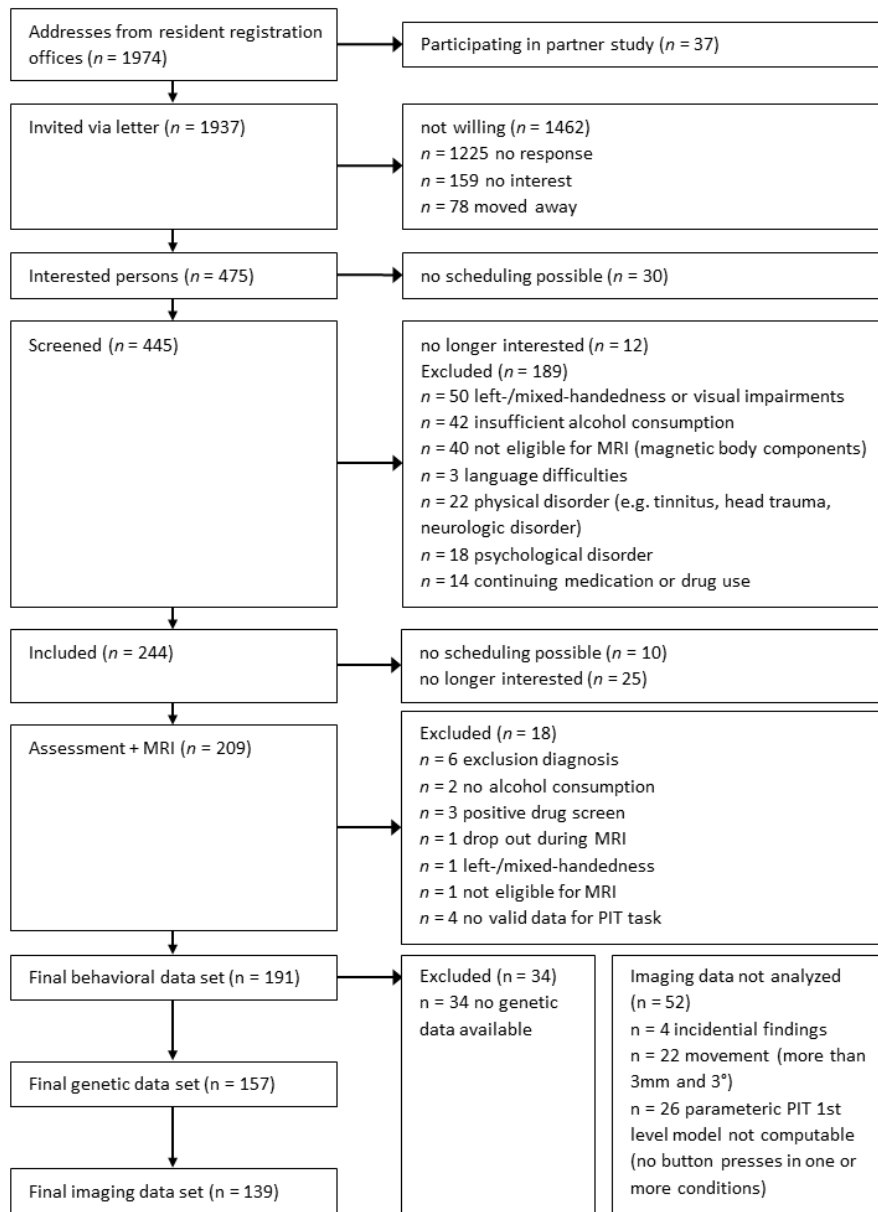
Addresses from resident registration offices ($n$ = 1974)

Participating in partner study ($n$ = 37)

Invited via letter ($n$ = 1937)

not willing ($n$ = 1462)
$n$ = 1225 no response
$n$ = 159 no interest
$n$ = 78 moved away

Interested persons ($n$ = 475)

no scheduling possible ($n$ = 30)

Screened ($n$ = 445)

no longer interested ($n$ = 12)
Excluded ($n$ = 189)
$n$ = 50 left-/mixed-handedness or visual impairments
$n$ = 42 insufficient alcohol consumption
$n$ = 40 not eligible for MRI (magnetic body components)
$n$ = 3 language difficulties
$n$ = 22 physical disorder (e.g. tinnitus, head trauma, neurologic disorder)
$n$ = 18 psychological disorder
$n$ = 14 continuing medication or drug use

Included ($n$ = 244)

no scheduling possible ($n$ = 10)
no longer interested ($n$ = 25)

Assessment + MRI ($n$ = 209)

Excluded ($n$ = 18)
$n$ = 6 exclusion diagnosis
$n$ = 2 no alcohol consumption
$n$ = 3 positive drug screen
$n$ = 1 drop out during MRI
$n$ = 1 left-/mixed-handedness
$n$ = 1 not eligible for MRI
$n$ = 4 no valid data for PIT task

Final behavioral data set (n = 191)

Excluded (n = 34)
n = 34 no genetic data available

Imaging data not analyzed (n = 52)
n = 4 incidential findings
n = 22 movement (more than 3mm and 3°)
n = 26 parametric PIT 1st level model not computable (no button presses in one or more conditions)

Final genetic data set (n = 157)

Final imaging data set (n = 139)